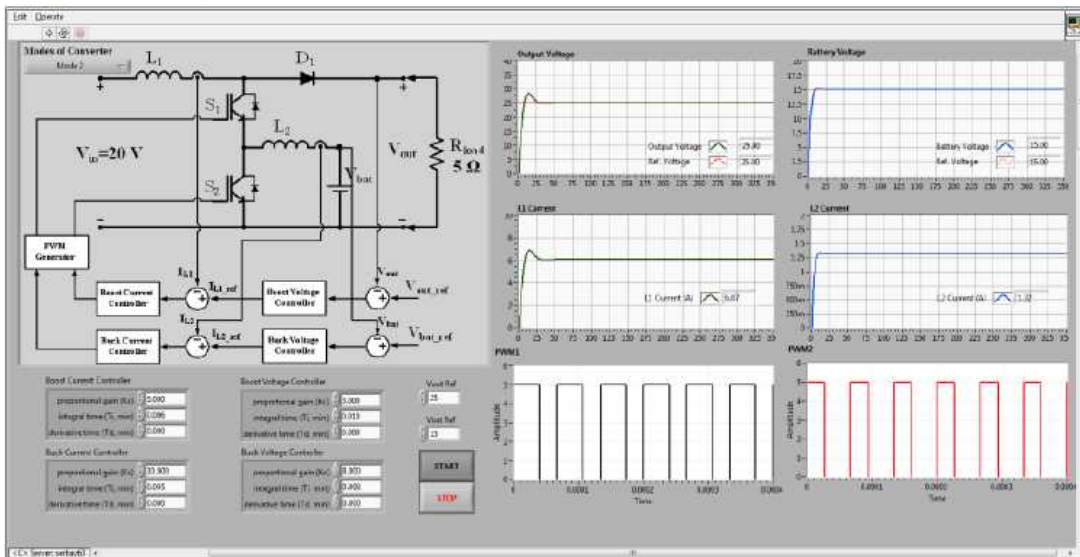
Edit Operate

Modes of Converter
Mode 2

$L_1$ $D_1$ $S_1$ $L_2$ $S_2$
$V_{in}$=20 V
$V_{out}$ $V_{bat}$ $R_{load}$ 5 Ω

PWM Generator
$I_{L1}$ $I_{L1\_ref}$ $V_{out}$ $V_{out\_ref}$
Boost Current Controller
Boost Voltage Controller
$I_{L2}$ $I_{L2\_ref}$ $V_{bat}$ $V_{bat\_ref}$
Buck Current Controller
Buck Voltage Controller

Boost Current Controller
proportional gain (Kc) 0.000
integral time (Ti, min) 0.006
derivative time (Td, min) 0.000

Boost Voltage Controller
proportional gain (Kc) 5.000
integral time (Ti, min) 0.010
derivative time (Td, min) 0.000

Vout Ref
25
Vout Ref
15

Buck Current Controller
proportional gain (Kc) 10.000
integral time (Ti, min) 0.005
derivative time (Td, min) 0.000

Buck Voltage Controller
proportional gain (Kc) 0.800
integral time (Ti, min) 0.400
derivative time (Td, min) 0.000

START
STOP

Output Voltage
Output Voltage 25.00
Ref. Voltage 25.00

Battery Voltage
Battery Voltage 15.00
Ref. Voltage 15.00

L1 Current
L1 Current (A) 6.07

L2 Current
L2 Current (A) 1.32

PWM1
Amplitude
Time

PWM2
Amplitude
Time

<C> Server: serbaytt